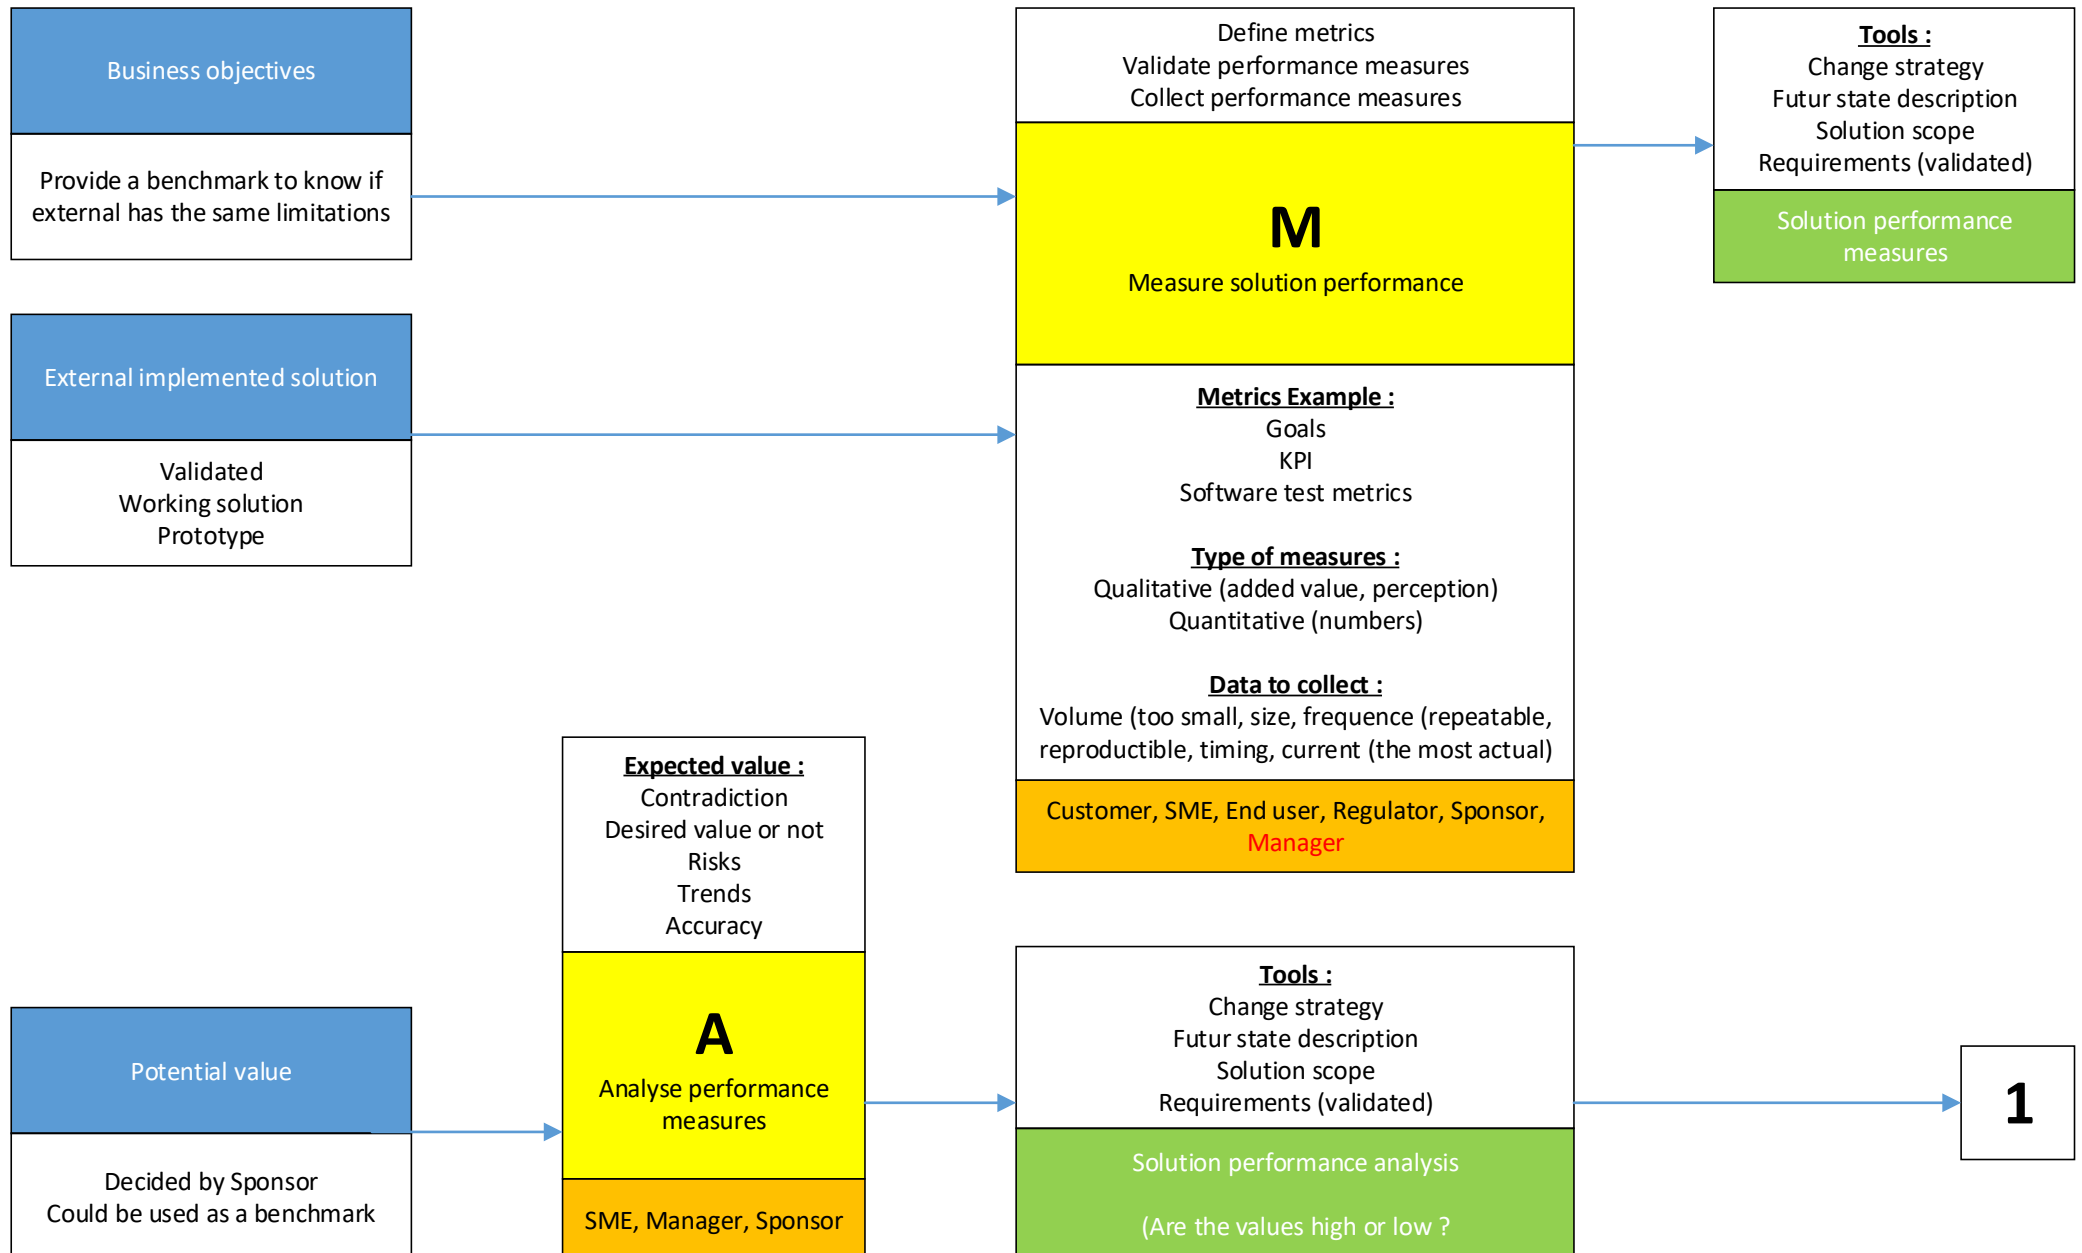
Business objectives

Provide a benchmark to know if external has the same limitations

External implemented solution

Validated
Working solution
Prototype

Define metrics
Validate performance measures
Collect performance measures

M

Measure solution performance

Metrics Example :
Goals
KPI
Software test metrics

Type of measures :
Qualitative (added value, perception)
Quantitative (numbers)

Data to collect :
Volume (too small, size, frequence (repeatable, reproductible, timing, current (the most actual)

Customer, SME, End user, Regulator, Sponsor, Manager

Tools :
Change strategy
Futur state description
Solution scope
Requirements (validated)

Solution performance measures

Expected value :
Contradiction
Desired value or not
Risks
Trends
Accuracy

A

Analyse performance measures

SME, Manager, Sponsor

Potential value

Decided by Sponsor
Could be used as a benchmark

Tools :
Change strategy
Futur state description
Solution scope
Requirements (validated)

Solution performance analysis

(Are the values high or low ?

1